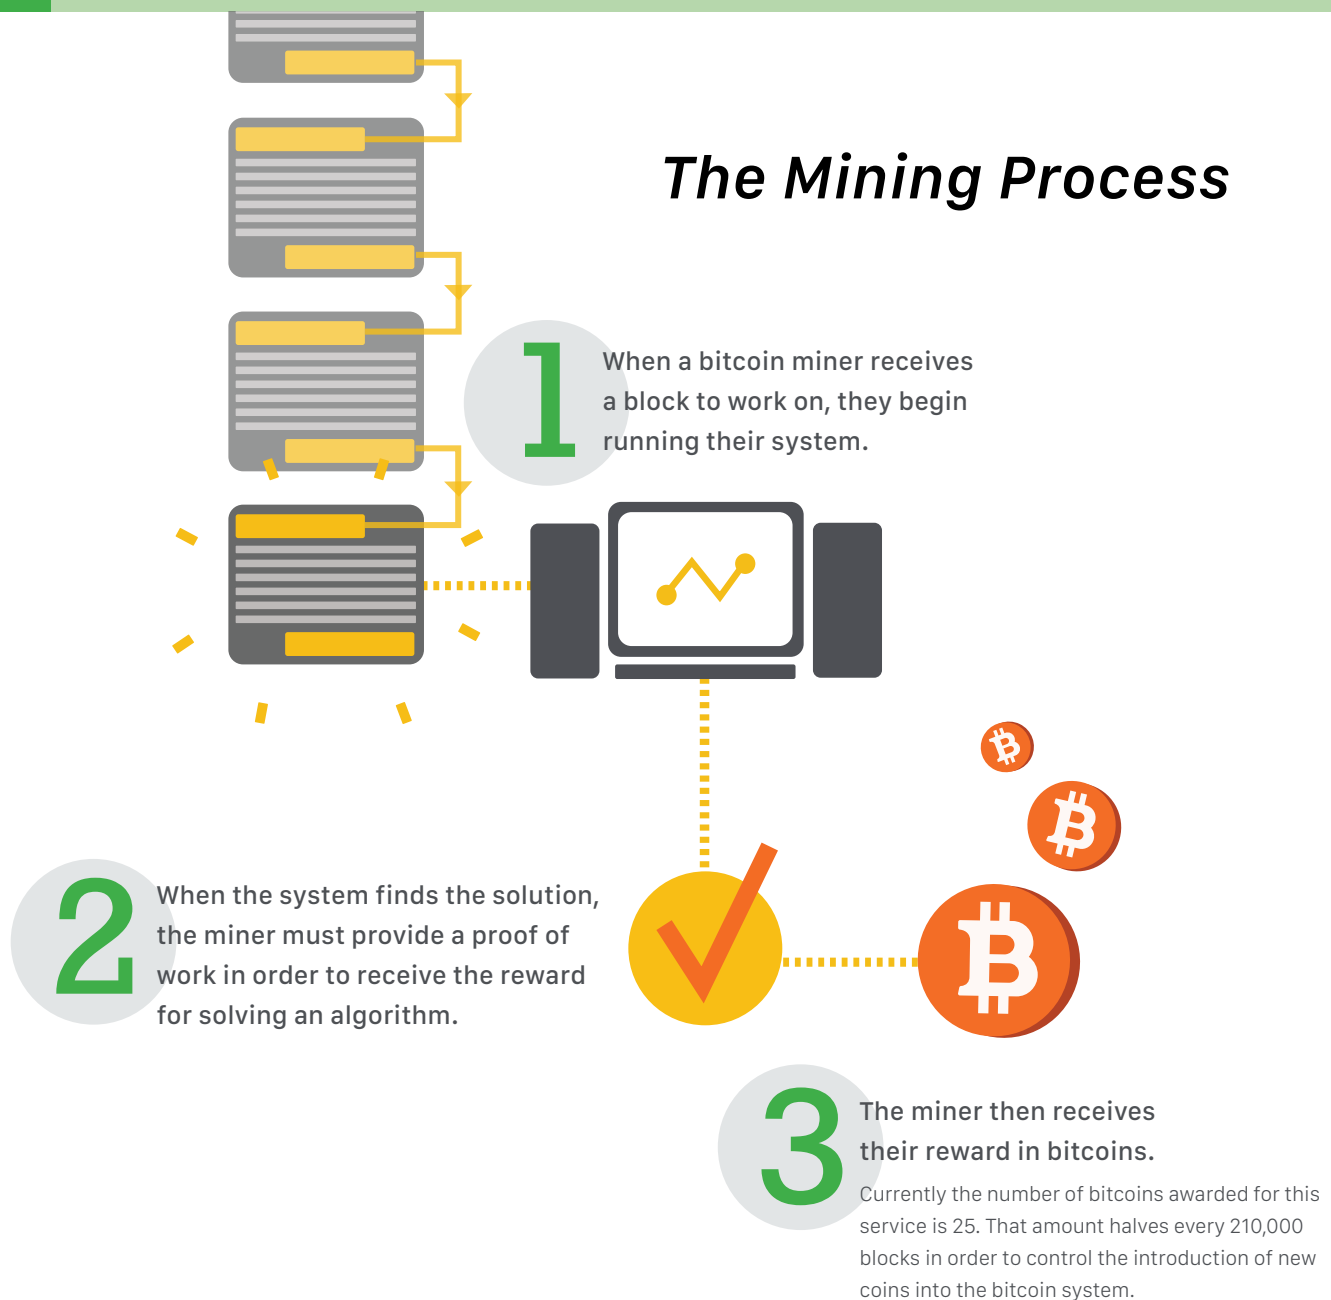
The Mining Process

1 When a bitcoin miner receives a block to work on, they begin running their system.

2 When the system finds the solution, the miner must provide a proof of work in order to receive the reward for solving an algorithm.

3 The miner then receives their reward in bitcoins.

Currently the number of bitcoins awarded for this service is 25. That amount halves every 210,000 blocks in order to control the introduction of new coins into the bitcoin system.